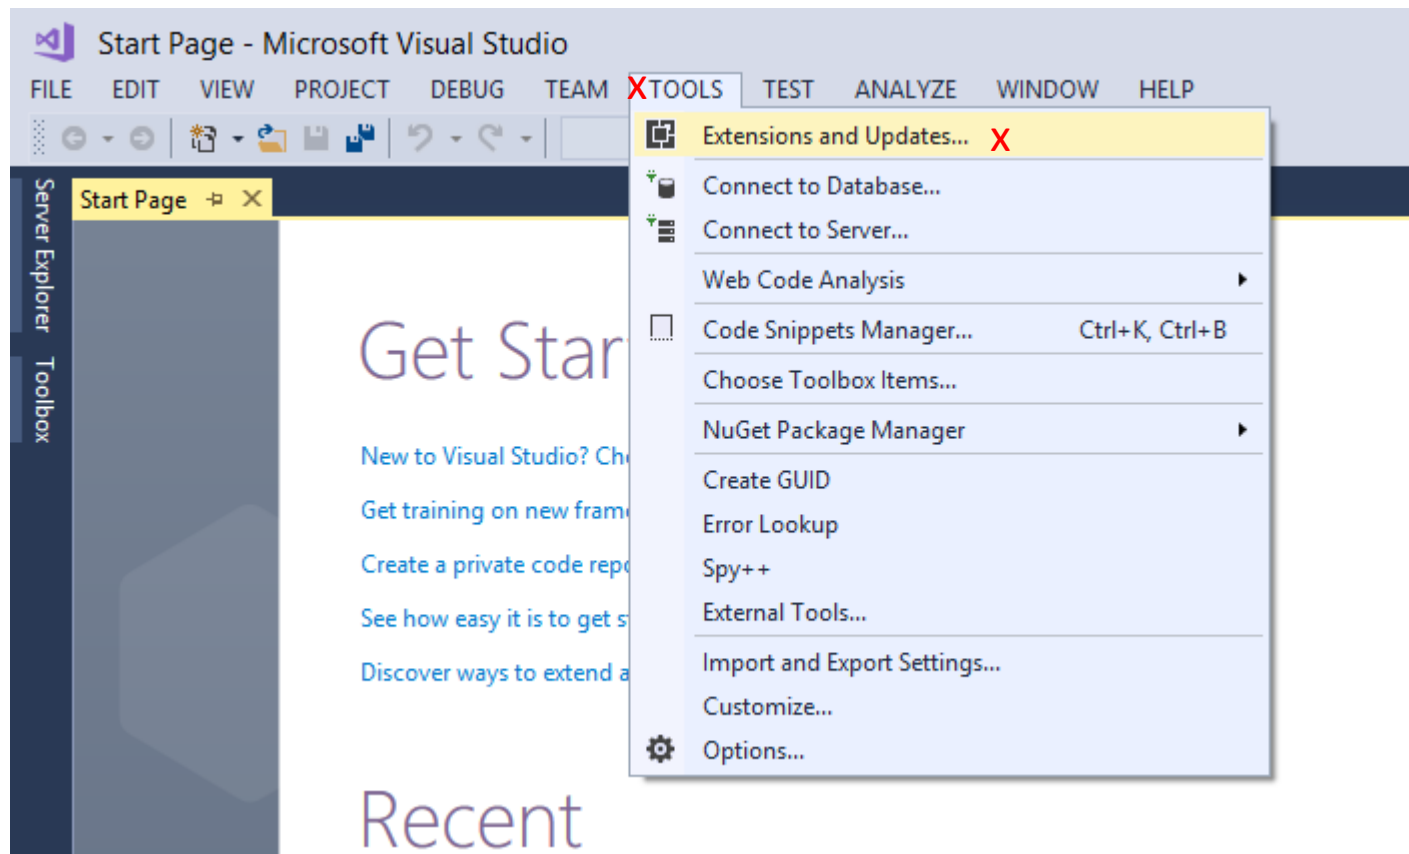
Start Page - Microsoft Visual Studio

FILE EDIT VIEW PROJECT DEBUG TEAM XTOOLS TEST ANALYZE WINDOW HELP

Server Explorer Toolbox

Start Page

Get Star

New to Visual Studio? Ch

Get training on new fram

Create a private code rep

See how easy it is to get s

Discover ways to extend a

Recent

Extensions and Updates... X
Connect to Database...
Connect to Server...
Web Code Analysis
Code Snippets Manager... Ctrl+K, Ctrl+B
Choose Toolbox Items...
NuGet Package Manager
Create GUID
Error Lookup
Spy++
External Tools...
Import and Export Settings...
Customize...
Options...